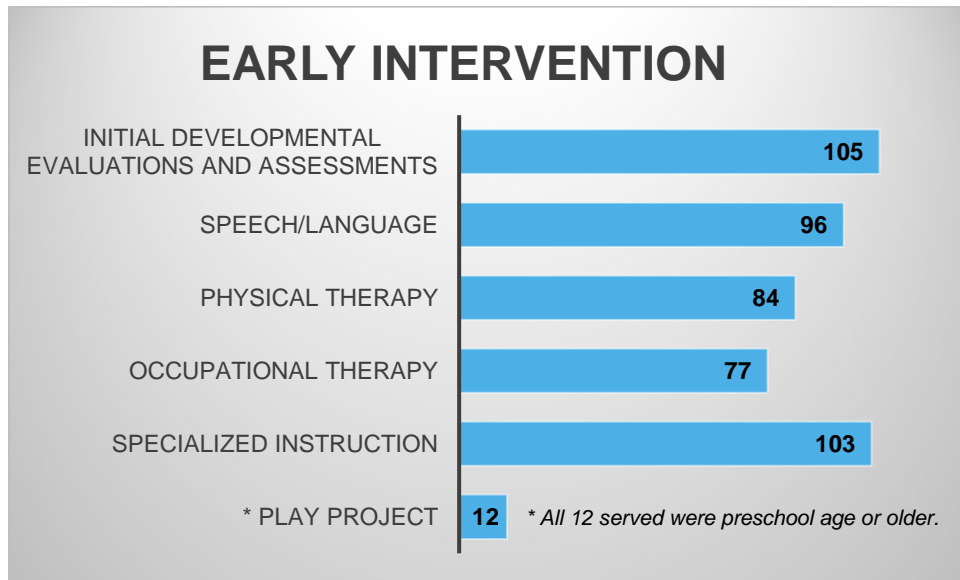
EARLY INTERVENTION

INITIAL DEVELOPMENTAL EVALUATIONS AND ASSESSMENTS 105

SPEECH/LANGUAGE 96

PHYSICAL THERAPY 84

OCCUPATIONAL THERAPY 77

SPECIALIZED INSTRUCTION 103

* PLAY PROJECT 12

* All 12 served were preschool age or older.